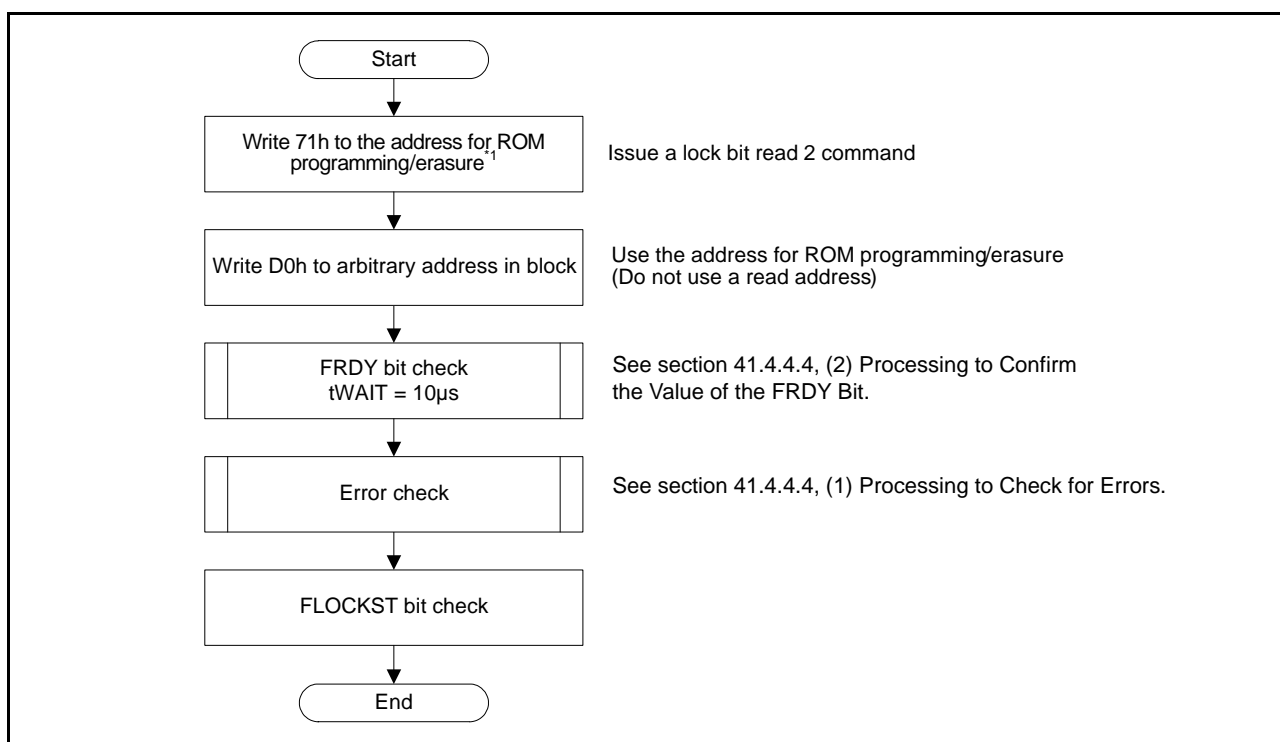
Start

Write 71h to the address for ROM programming/erasure$^{*1}$

Issue a lock bit read 2 command

Write D0h to arbitrary address in block

Use the address for ROM programming/erasure (Do not use a read address)

FRDY bit check
tWAIT = 10μs

See section 41.4.4.4, (2) Processing to Confirm the Value of the FRDY Bit.

Error check

See section 41.4.4.4, (1) Processing to Check for Errors.

FLOCKST bit check

End